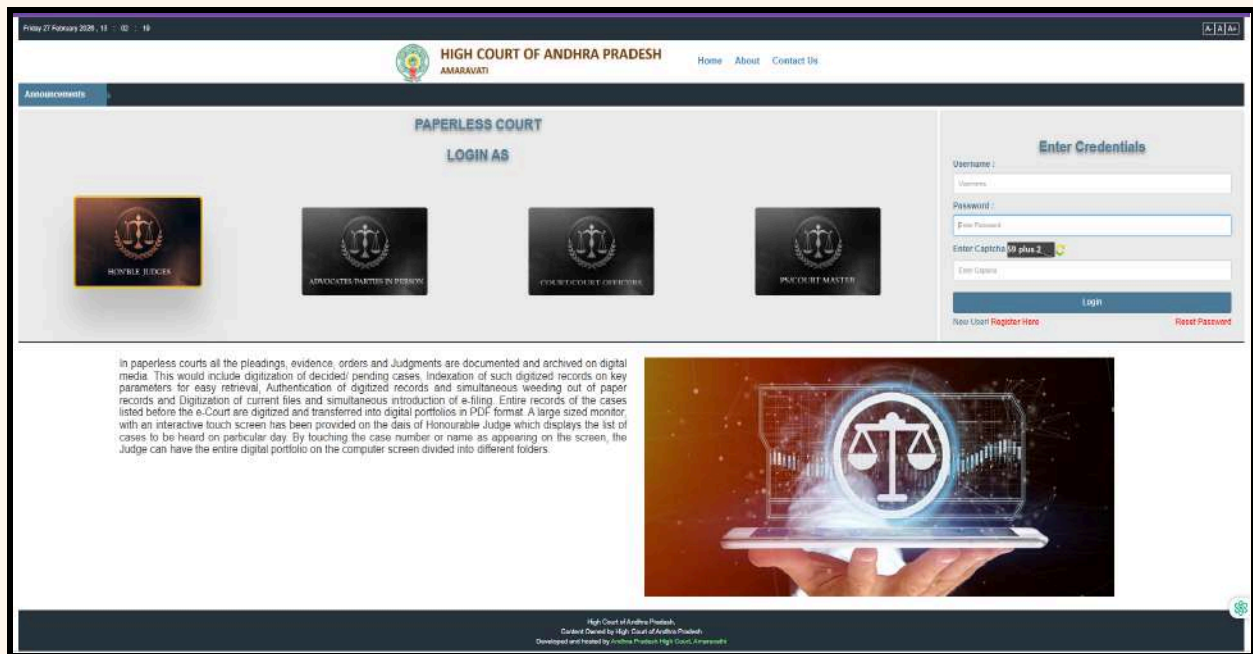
Friday 27 February 2026 , 11 : 02 : 19

A- A A+

HIGH COURT OF ANDHRA PRADESH
AMARAVATI

Home About Contact Us

Announcements

PAPERLESS COURT

LOGIN AS

HON'BLE JUDGES

ADVOCATES/PARTIES IN PERSON

COURT/COURT OFFICERS

PS/COURT MASTER

Enter Credentials

Username :

Username

Password :

Enter Password

Enter Captcha 59 plus 2

Enter Captcha

Login

New User! Register Here

Reset Password

In paperless courts all the pleadings, evidence, orders and Judgments are documented and archived on digital media. This would include digitization of decided/ pending cases, Indexation of such digitized records on key parameters for easy retrieval, Authentication of digitized records and simultaneous weeding out of paper records and Digitization of current files and simultaneous introduction of e-filing. Entire records of the cases listed before the e-Court are digitized and transferred into digital portfolios in PDF format. A large sized monitor, with an interactive touch screen has been provided on the dais of Honourable Judge which displays the list of cases to be heard on particular day. By touching the case number or name as appearing on the screen, the Judge can have the entire digital portfolio on the computer screen divided into different folders.

High Court of Andhra Pradesh.
Content Owned by High Court of Andhra Pradesh
Developed and hosted by Andhra Pradesh High Court, Amaravathi